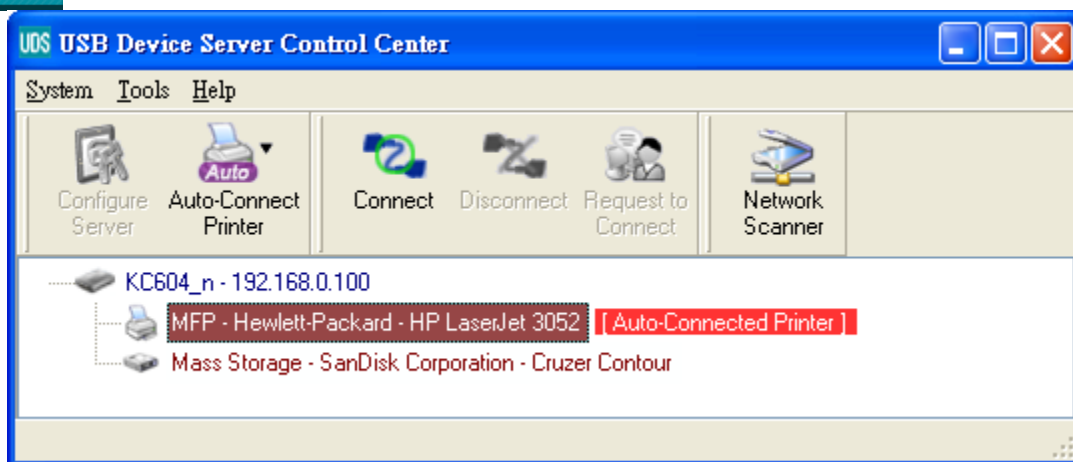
UDS USB Device Server Control Center

System Tools Help

Configure Server
Auto
Auto-Connect Printer
Connect
Disconnect
Request to Connect
Network Scanner

KC604_n - 192.168.0.100
MFP - Hewlett-Packard - HP LaserJet 3052 [ Auto-Connected Printer ]
Mass Storage - SanDisk Corporation - Cruzer Contour